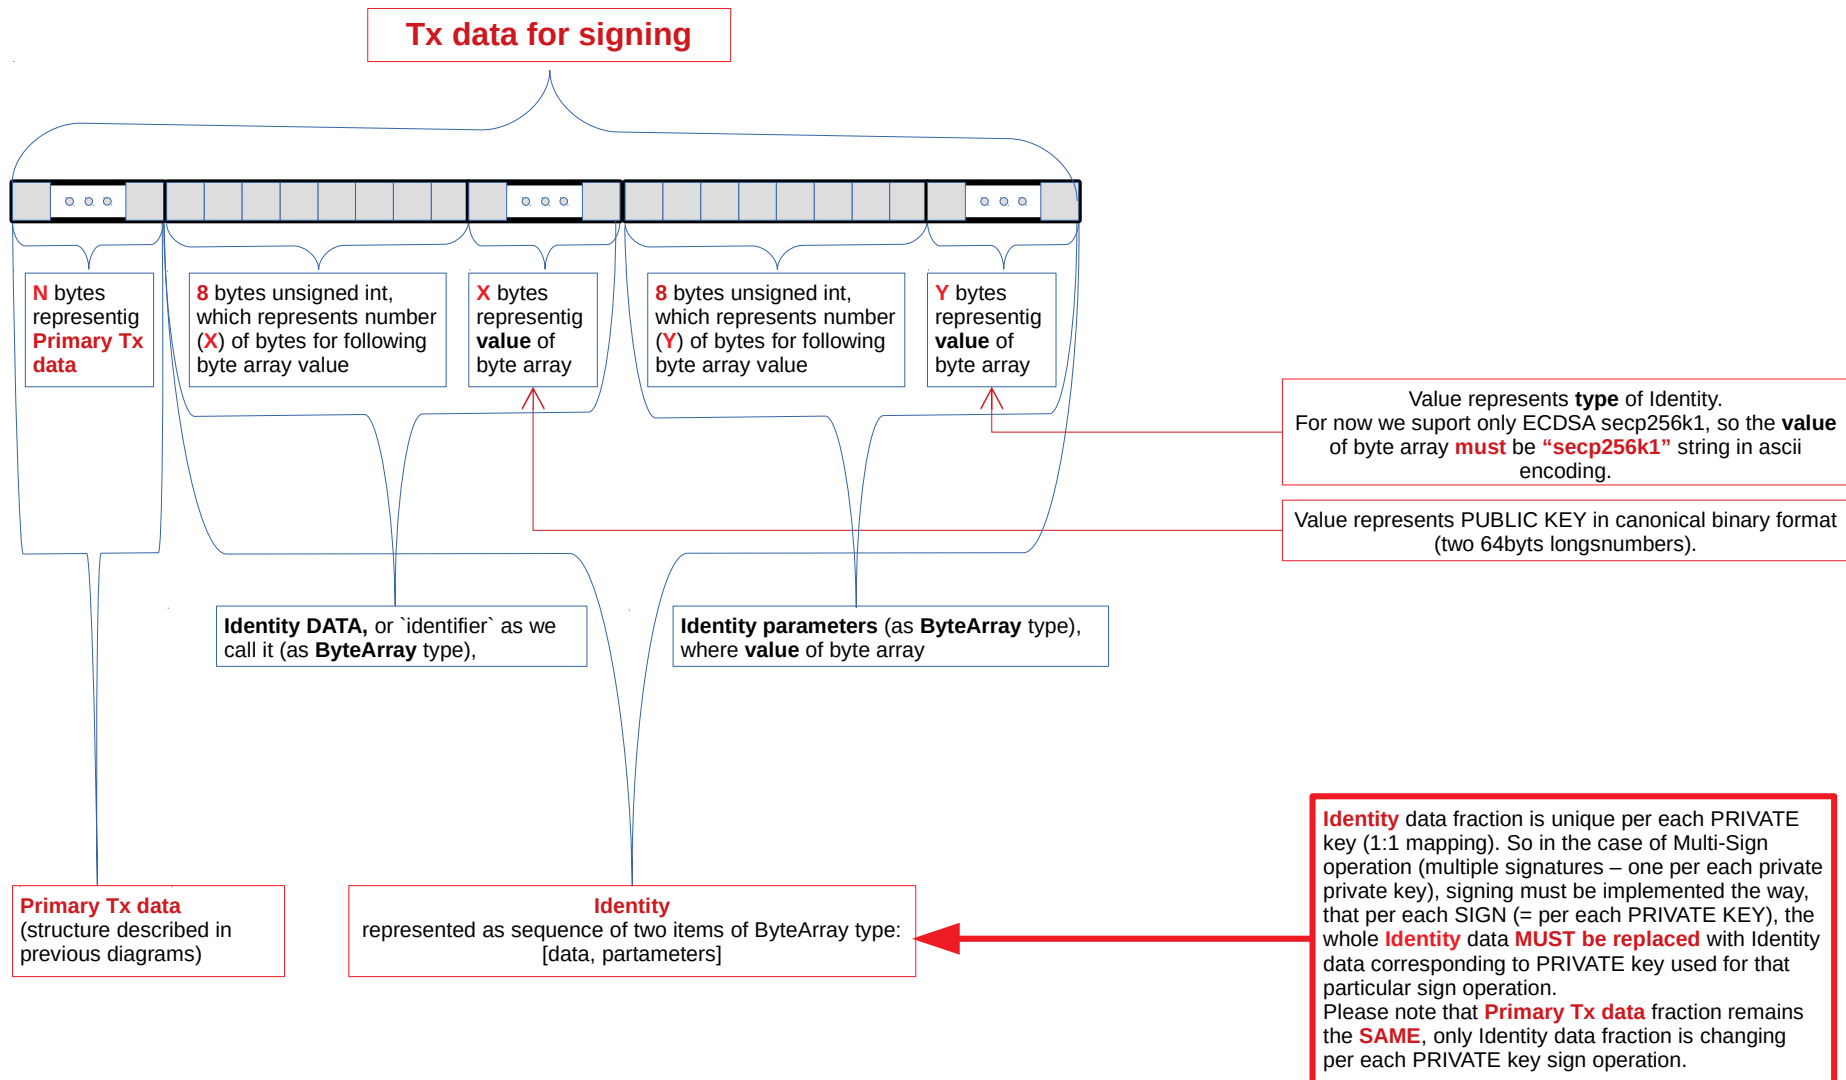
Tx data for signing

N bytes representig Primary Tx data

8 bytes unsigned int, which represents number (X) of bytes for following byte array value

X bytes representig value of byte array

8 bytes unsigned int, which represents number (Y) of bytes for following byte array value

Y bytes representig value of byte array

Value represents type of Identity.
For now we suport only ECDSA secp256k1, so the value of byte array must be “secp256k1” string in ascii encoding.

Value represents PUBLIC KEY in canonical binary format (two 64byts longsnumbers).

Identity DATA, or `identifier` as we call it (as ByteArray type),

Identity parameters (as ByteArray type), where value of byte array

Primary Tx data
(structure described in previous diagrams)

Identity
represented as sequence of two items of ByteArray type:
[data, partameters]

Identity data fraction is unique per each PRIVATE key (1:1 mapping). So in the case of Multi-Sign operation (multiple signatures – one per each private private key), signing must be implemented the way, that per each SIGN (= per each PRIVATE KEY), the whole Identity data MUST be replaced with Identity data corresponding to PRIVATE key used for that particular sign operation.
Please note that Primary Tx data fraction remains the SAME, only Identity data fraction is changing per each PRIVATE key sign operation.